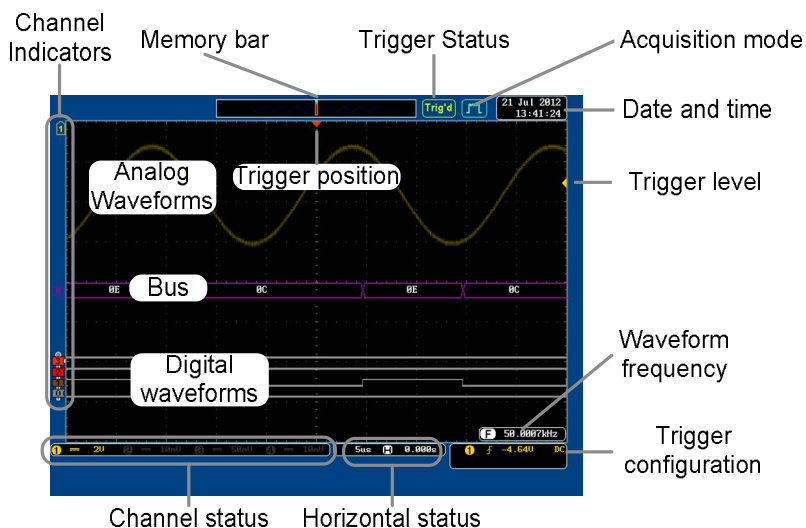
Channel Indicators

Memory bar

Trigger Status

Acquisition mode

Trig'd

21 Jul 2012 13:41:24

Date and time

1

Analog Waveforms

Trigger position

Trigger level

Bus

0E

0C

0E

0C

Digital waveforms

Waveform frequency

F 50.0007kHz

1 2V

Channel status

5us H 0.000s

Horizontal status

1 -4.64V DC

Trigger configuration